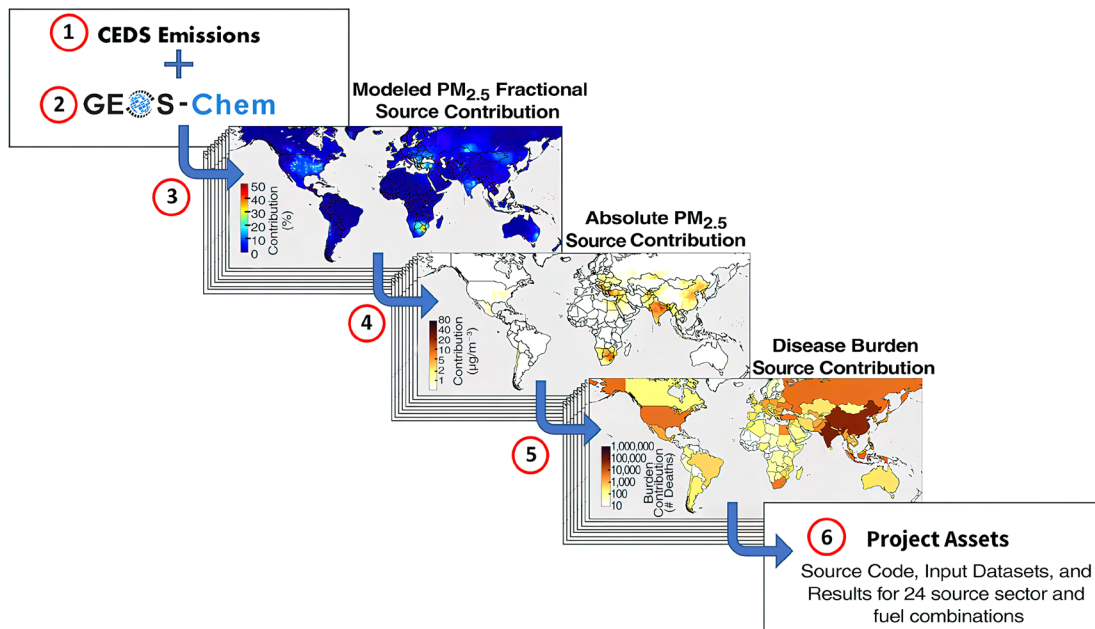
1 CEDS Emissions

+

2 GEOS-Chem

Modeled $PM_{2.5}$ Fractional Source Contribution

3

50
40
30
20
10
0
Contribution (%)

Absolute $PM_{2.5}$ Source Contribution

4

80
40
20
10
5
2
1
Contribution ($\mu g/m^{-3}$)

Disease Burden Source Contribution

5

1,000,000
100,000
10,000
1,000
100
10
Burden Contribution (# Deaths)

6 Project Assets

Source Code, Input Datasets, and Results for 24 source sector and fuel combinations